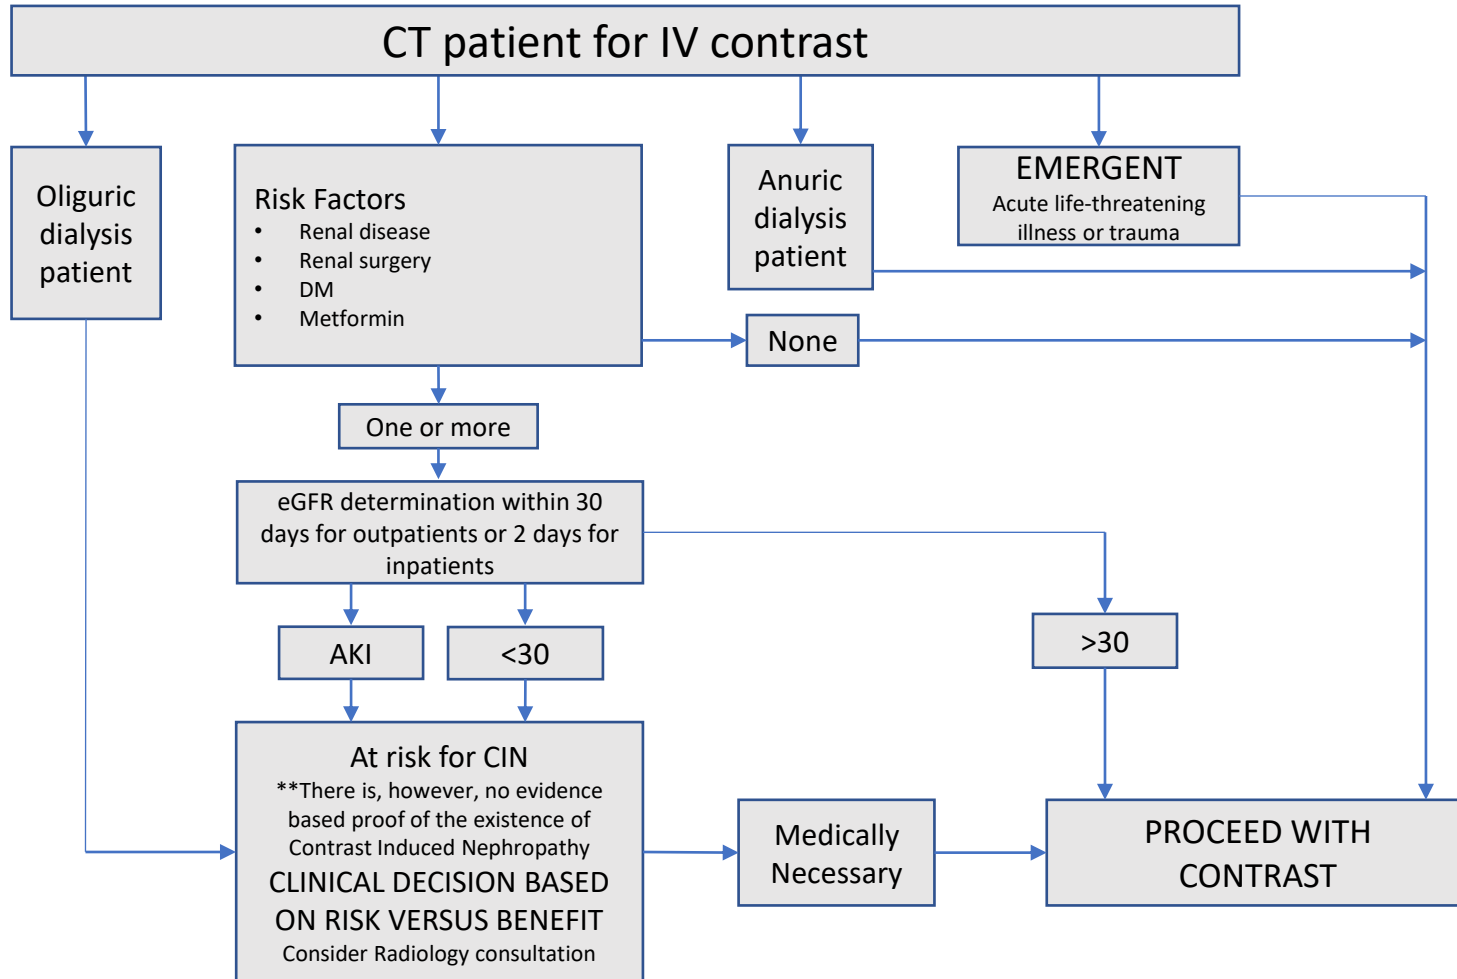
CT patient for IV contrast

Oliguric dialysis patient

Risk Factors
- Renal disease
- Renal surgery
- DM
- Metformin

Anuric dialysis patient

EMERGENT
Acute life-threatening illness or trauma

None

One or more

eGFR determination within 30 days for outpatients or 2 days for inpatients

AKI

<30

>30

At risk for CIN
**There is, however, no evidence based proof of the existence of Contrast Induced Nephropathy
CLINICAL DECISION BASED ON RISK VERSUS BENEFIT
Consider Radiology consultation

Medically Necessary

PROCEED WITH CONTRAST